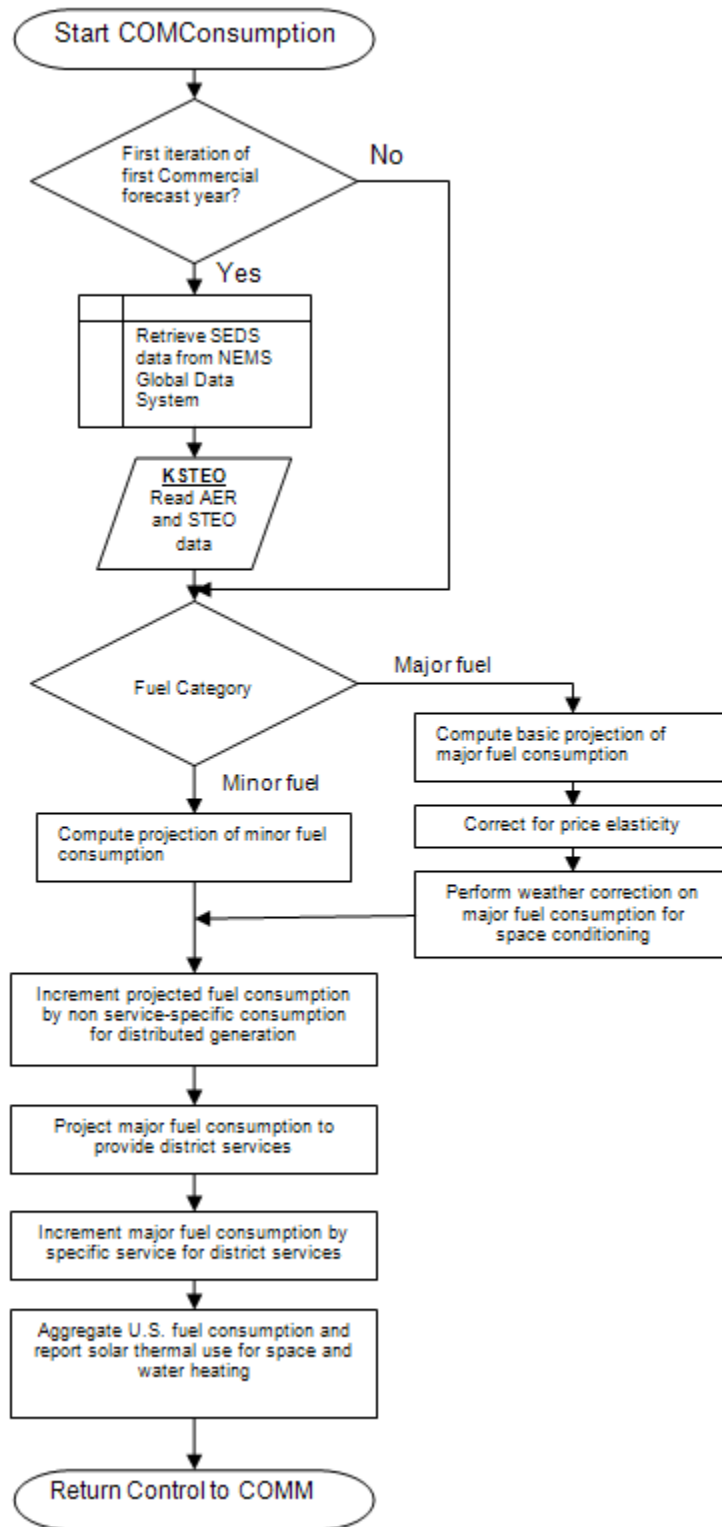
Start COMConsumption

First iteration of first Commercial forecast year?

No

Yes

Retrieve SEDS data from NEMS Global Data System

KSTEO
Read AER and STEO data

Fuel Category

Major fuel

Compute basic projection of major fuel consumption

Minor fuel

Compute projection of minor fuel consumption

Correct for price elasticity

Perform weather correction on major fuel consumption for space conditioning

Increment projected fuel consumption by non service-specific consumption for distributed generation

Project major fuel consumption to provide district services

Increment major fuel consumption by specific service for district services

Aggregate U.S. fuel consumption and report solar thermal use for space and water heating

Return Control to COMM